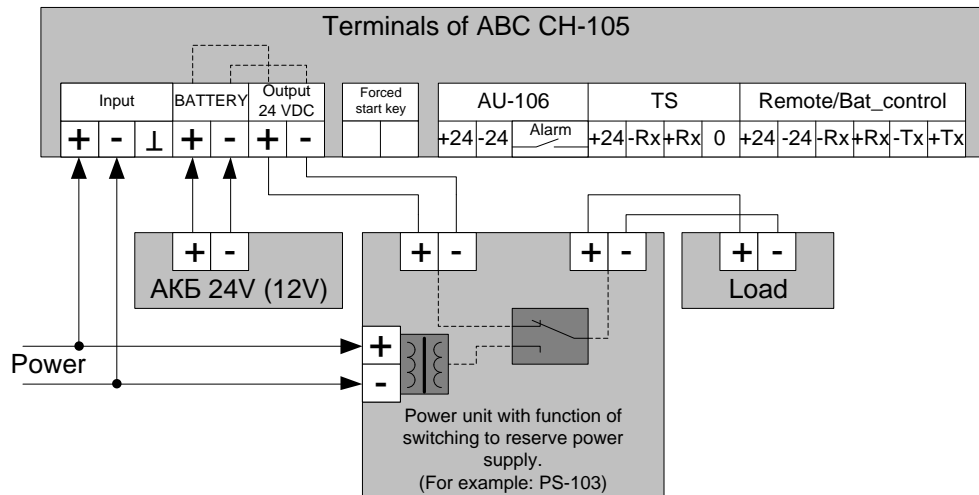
Terminals of ABC CH-105

| Input | | | BATTERY | | Output 24 VDC | | Forced start key | | AU-106 | | | TS | | | | Remote/Bat_control | | | | | |
|---|---|---|---|---|---|---|---|---|---|---|---|---|---|---|---|---|---|---|---|---|---|
| + | - | ⊥ | + | - | + | - | | | +24 | -24 | Alarm | +24 | -Rx | +Rx | 0 | +24 | -24 | -Rx | +Rx | -Tx | +Tx |

+ -
АКБ 24V (12V)

+ -

+ -

+ -
Load

Power

+
-

Power unit with function of switching to reserve power supply.
(For example: PS-103)